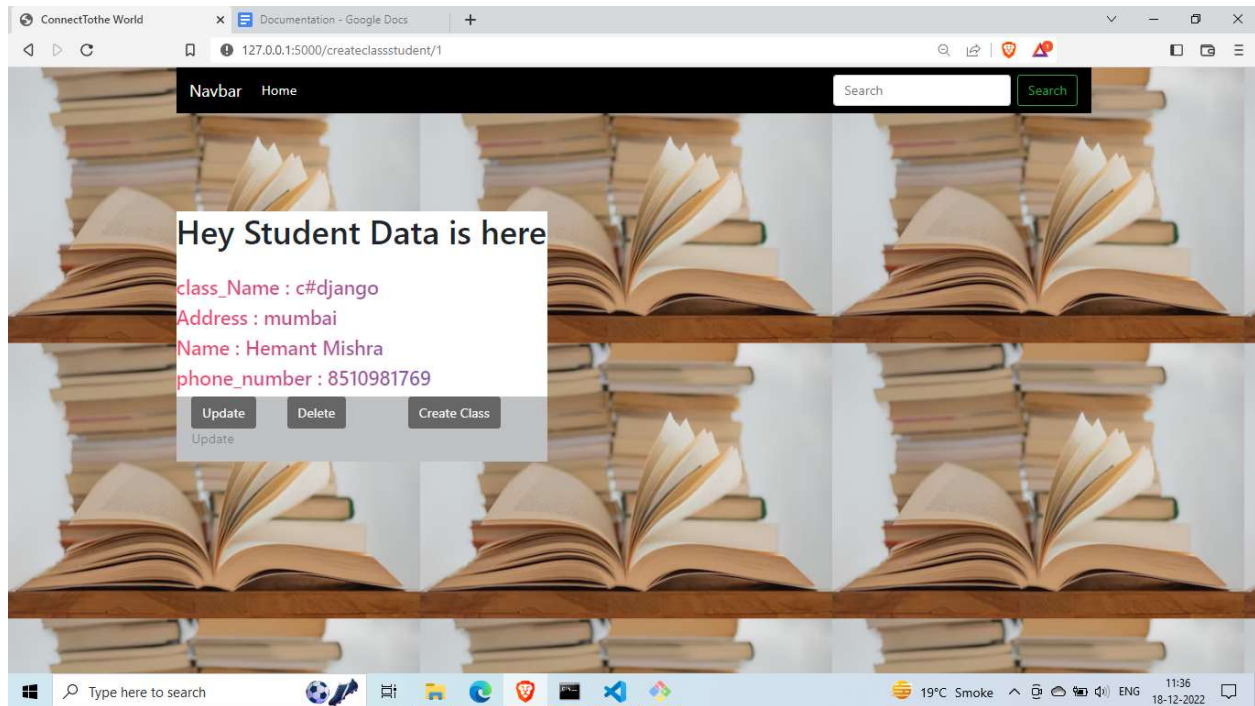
ConnectTothe World
Documentation - Google Docs
127.0.0.1:5000/createclassstudent/1

Navbar Home
Search
Search

Hey Student Data is here

class_Name : c#django
Address : mumbai
Name : Hemant Mishra
phone_number : 8510981769

Update
Delete
Create Class
Update

Type here to search
19°C Smoke
ENG
11:36
18-12-2022